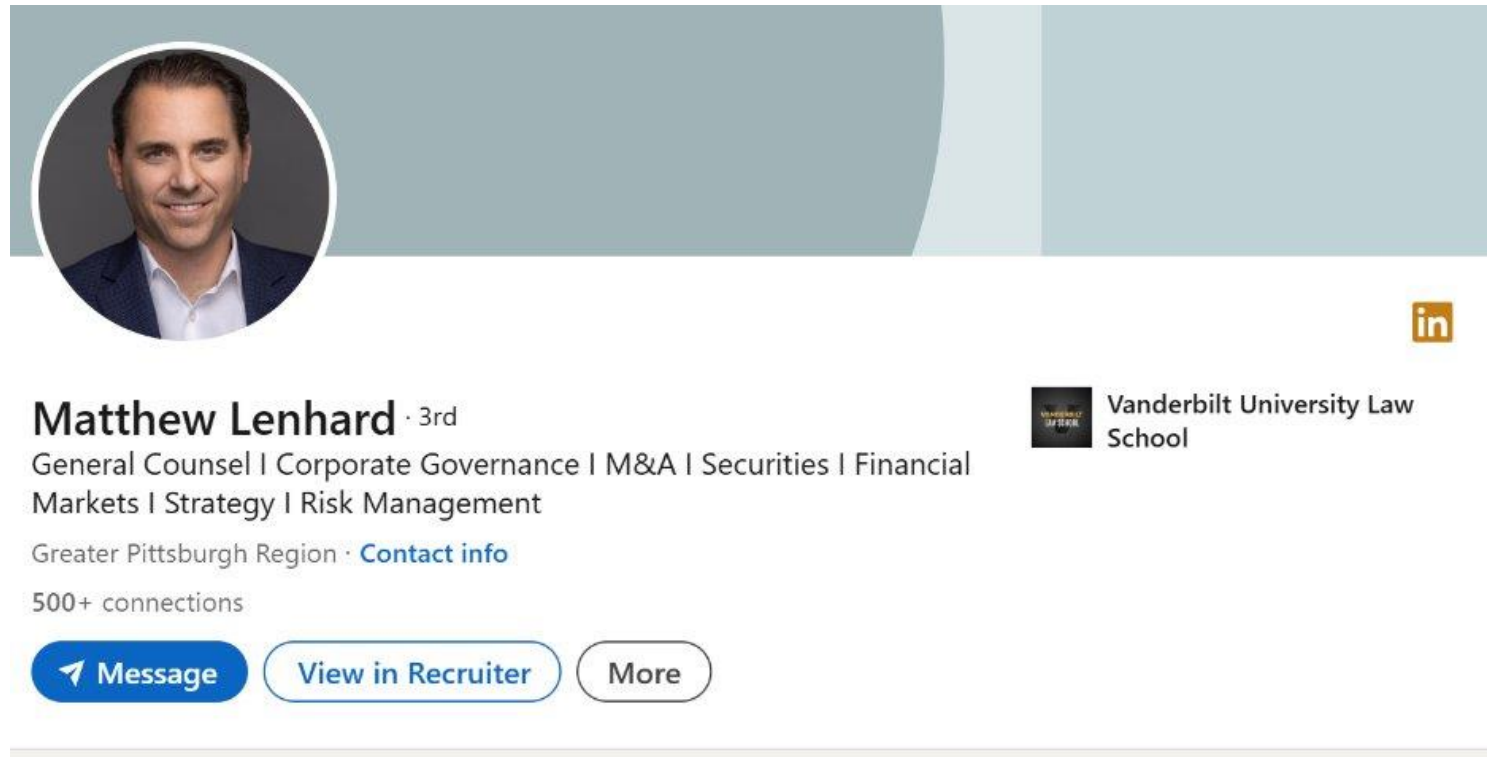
in

Matthew Lenhard · 3rd

General Counsel I Corporate Governance I M&A I Securities I Financial Markets I Strategy I Risk Management

Greater Pittsburgh Region · Contact info

500+ connections

Message View in Recruiter More

Vanderbilt University Law School